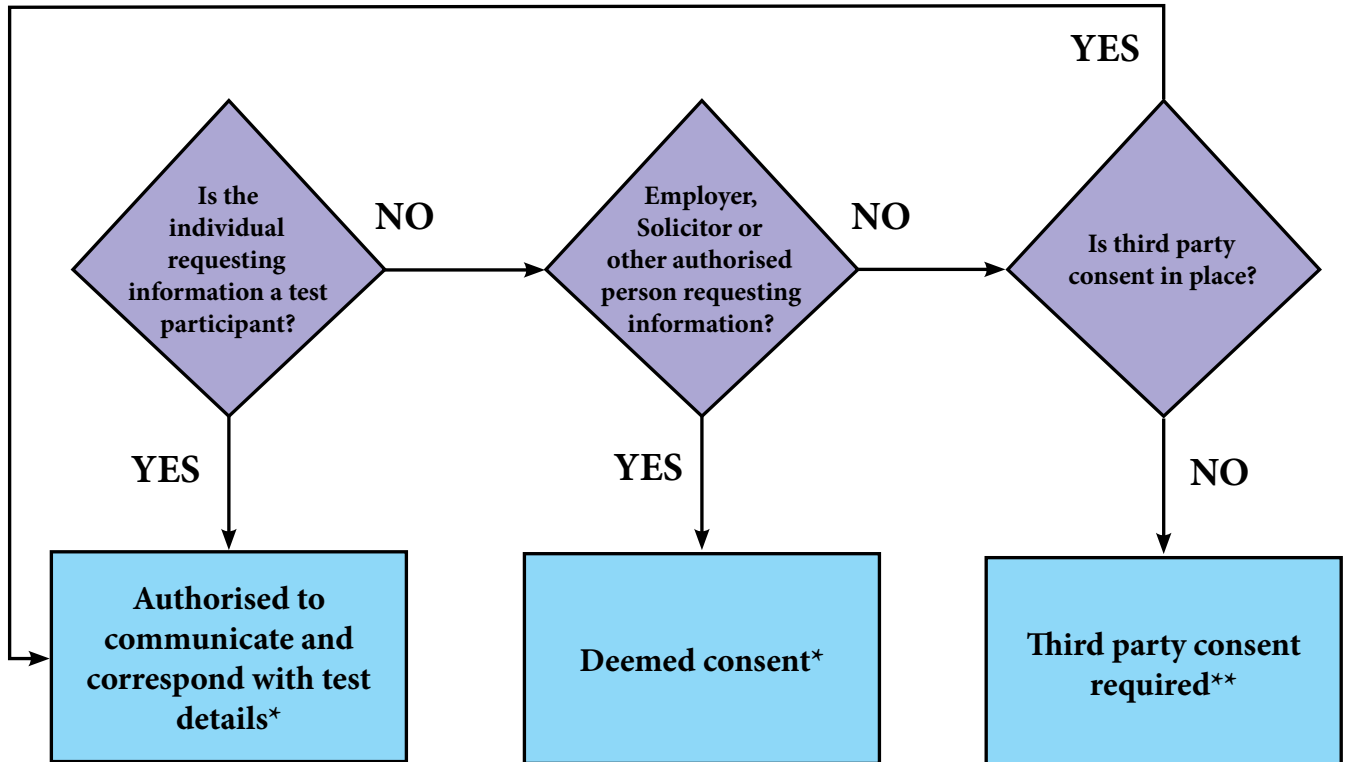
YES

Is the individual requesting information a test participant?

NO

Employer, Solicitor or other authorised person requesting information?

NO

Is third party consent in place?

YES

YES

NO

Authorised to communicate and correspond with test details*

Deemed consent*

Third party consent required**